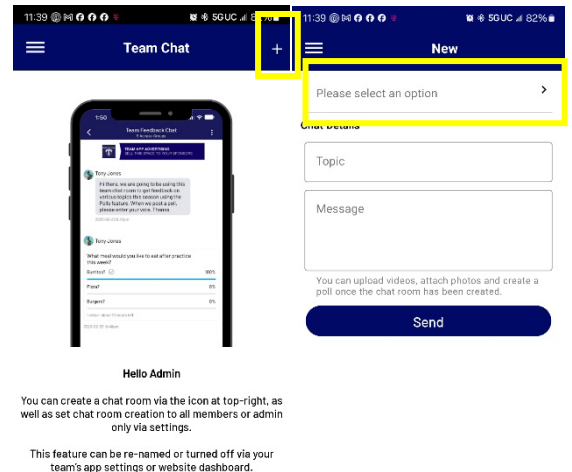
11:39 5GUC

Team Chat

+

Team Feedback Chat

TEAM APP ADVERTISING
SELL THIS SPACE TO YOUR SPONSORS

Tony Jones

Hi there, we are going to be using this team chat room to get feedback on various topics this season using the Polls feature. When we post a poll, please enter your vote. Thanks

Tony Jones

What meal would you like to eat after practice this week?

Burritos? 100%

Pizza? 0%

Burgers? 0%

Hello Admin

You can create a chat room via the icon at top-right, as well as set chat room creation to all members or admin only via settings.

This feature can be re-named or turned off via your team's app settings or website dashboard.

11:39 5GUC 82%

New

Please select an option

Chat Details

Topic

Message

You can upload videos, attach photos and create a poll once the chat room has been created.

Send